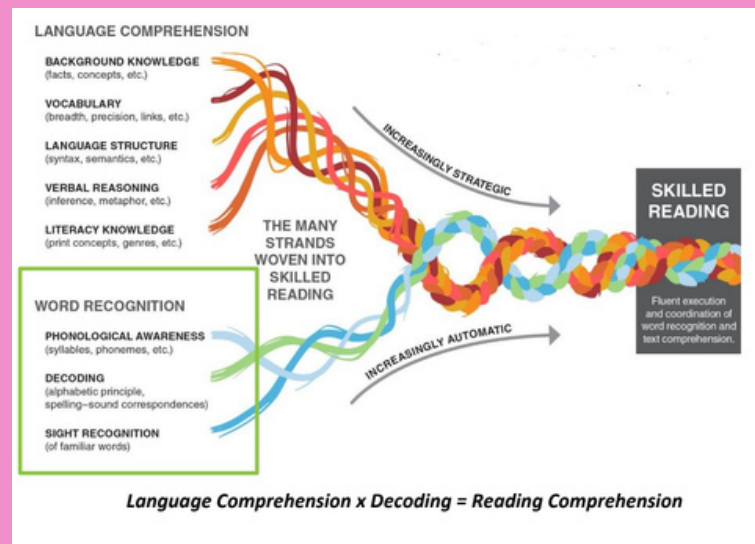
LANGUAGE COMPREHENSION

BACKGROUND KNOWLEDGE
(facts, concepts, etc.)

VOCABULARY
(breadth, precision, links, etc.)

LANGUAGE STRUCTURE
(syntax, semantics, etc.)

VERBAL REASONING
(inference, metaphor, etc.)

LITERACY KNOWLEDGE
(print concepts, genres, etc.)

INCREASINGLY STRATEGIC

THE MANY STRANDS WOVEN INTO SKILLED READING

SKILLED READING

Fluent execution and coordination of word recognition and text comprehension.

WORD RECOGNITION

PHONOLOGICAL AWARENESS
(syllables, phonemes, etc.)

DECODING
(alphabetic principle, spelling–sound correspondences)

SIGHT RECOGNITION
(of familiar words)

INCREASINGLY AUTOMATIC

Language Comprehension x Decoding = Reading Comprehension